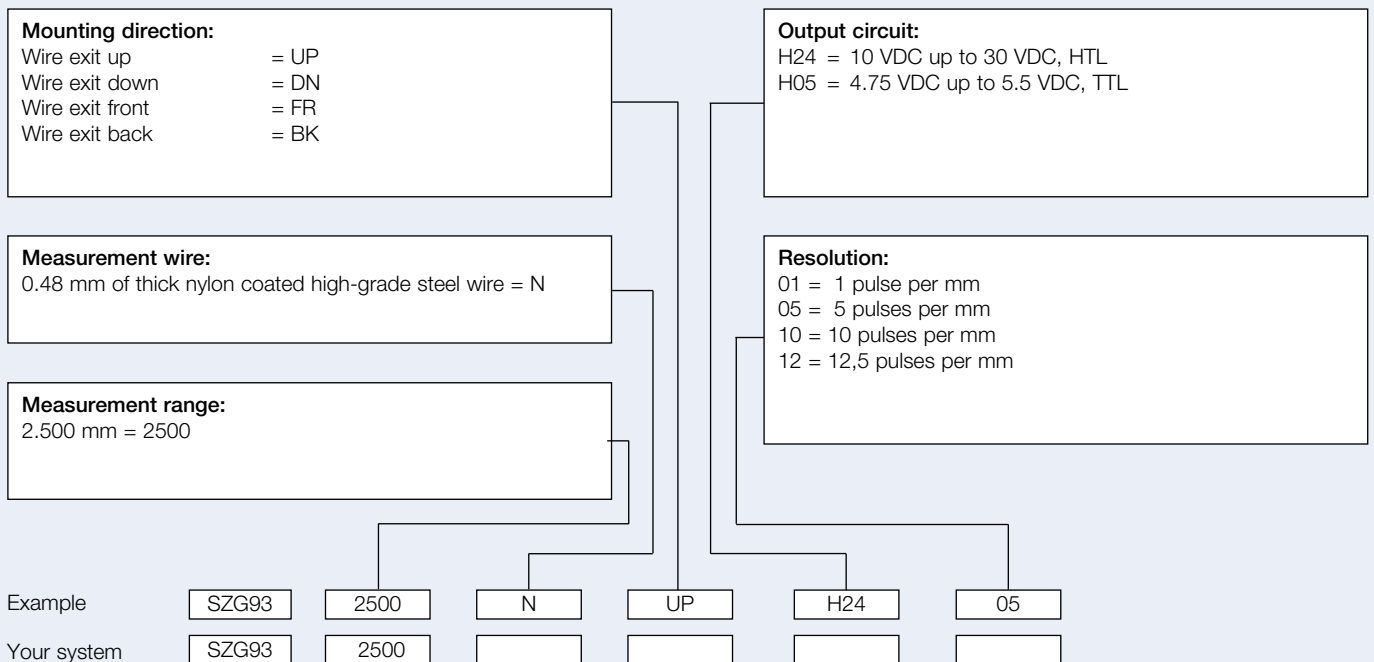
**Mounting direction:**
Wire exit up = UP
Wire exit down = DN
Wire exit front = FR
Wire exit back = BK

**Output circuit:**
H24 = 10 VDC up to 30 VDC, HTL
H05 = 4.75 VDC up to 5.5 VDC, TTL

**Measurement wire:**
0.48 mm of thick nylon coated high-grade steel wire = N

**Resolution:**
01 = 1 pulse per mm
05 = 5 pulses per mm
10 = 10 pulses per mm
12 = 12,5 pulses per mm

**Measurement range:**
2.500 mm = 2500

| | | | | | | |
|---|---|---|---|---|---|---|
| Example | SZG93 | 2500 | N | UP | H24 | 05 |
| Your system | SZG93 | 2500 | | | | |